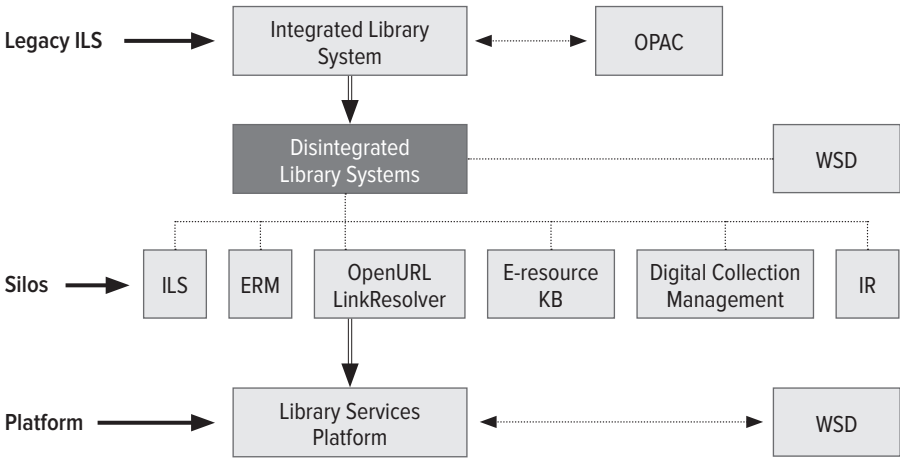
Legacy ILS

Integrated Library System

OPAC

Disintegrated Library Systems

WSD

Silos

ILS

ERM

OpenURL LinkResolver

E-resource KB

Digital Collection Management

IR

Platform

Library Services Platform

WSD